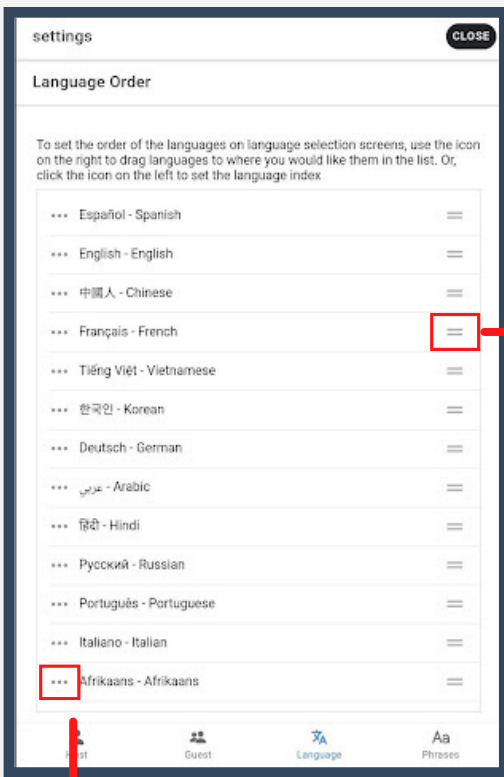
settings

CLOSE

Language Order

To set the order of the languages on language selection screens, use the icon on the right to drag languages to where you would like them in the list. Or, click the icon on the left to set the language index

Español - Spanish

English - English

中國人 - Chinese

Français - French

Tiếng Việt - Vietnamese

한국인 - Korean

Deutsch - German

عربي - Arabic

हिंदी - Hindi

Русский - Russian

Português - Portuguese

Italiano - Italian

Afrikaans - Afrikaans

Host

Guest

Language

Aa
Phrases